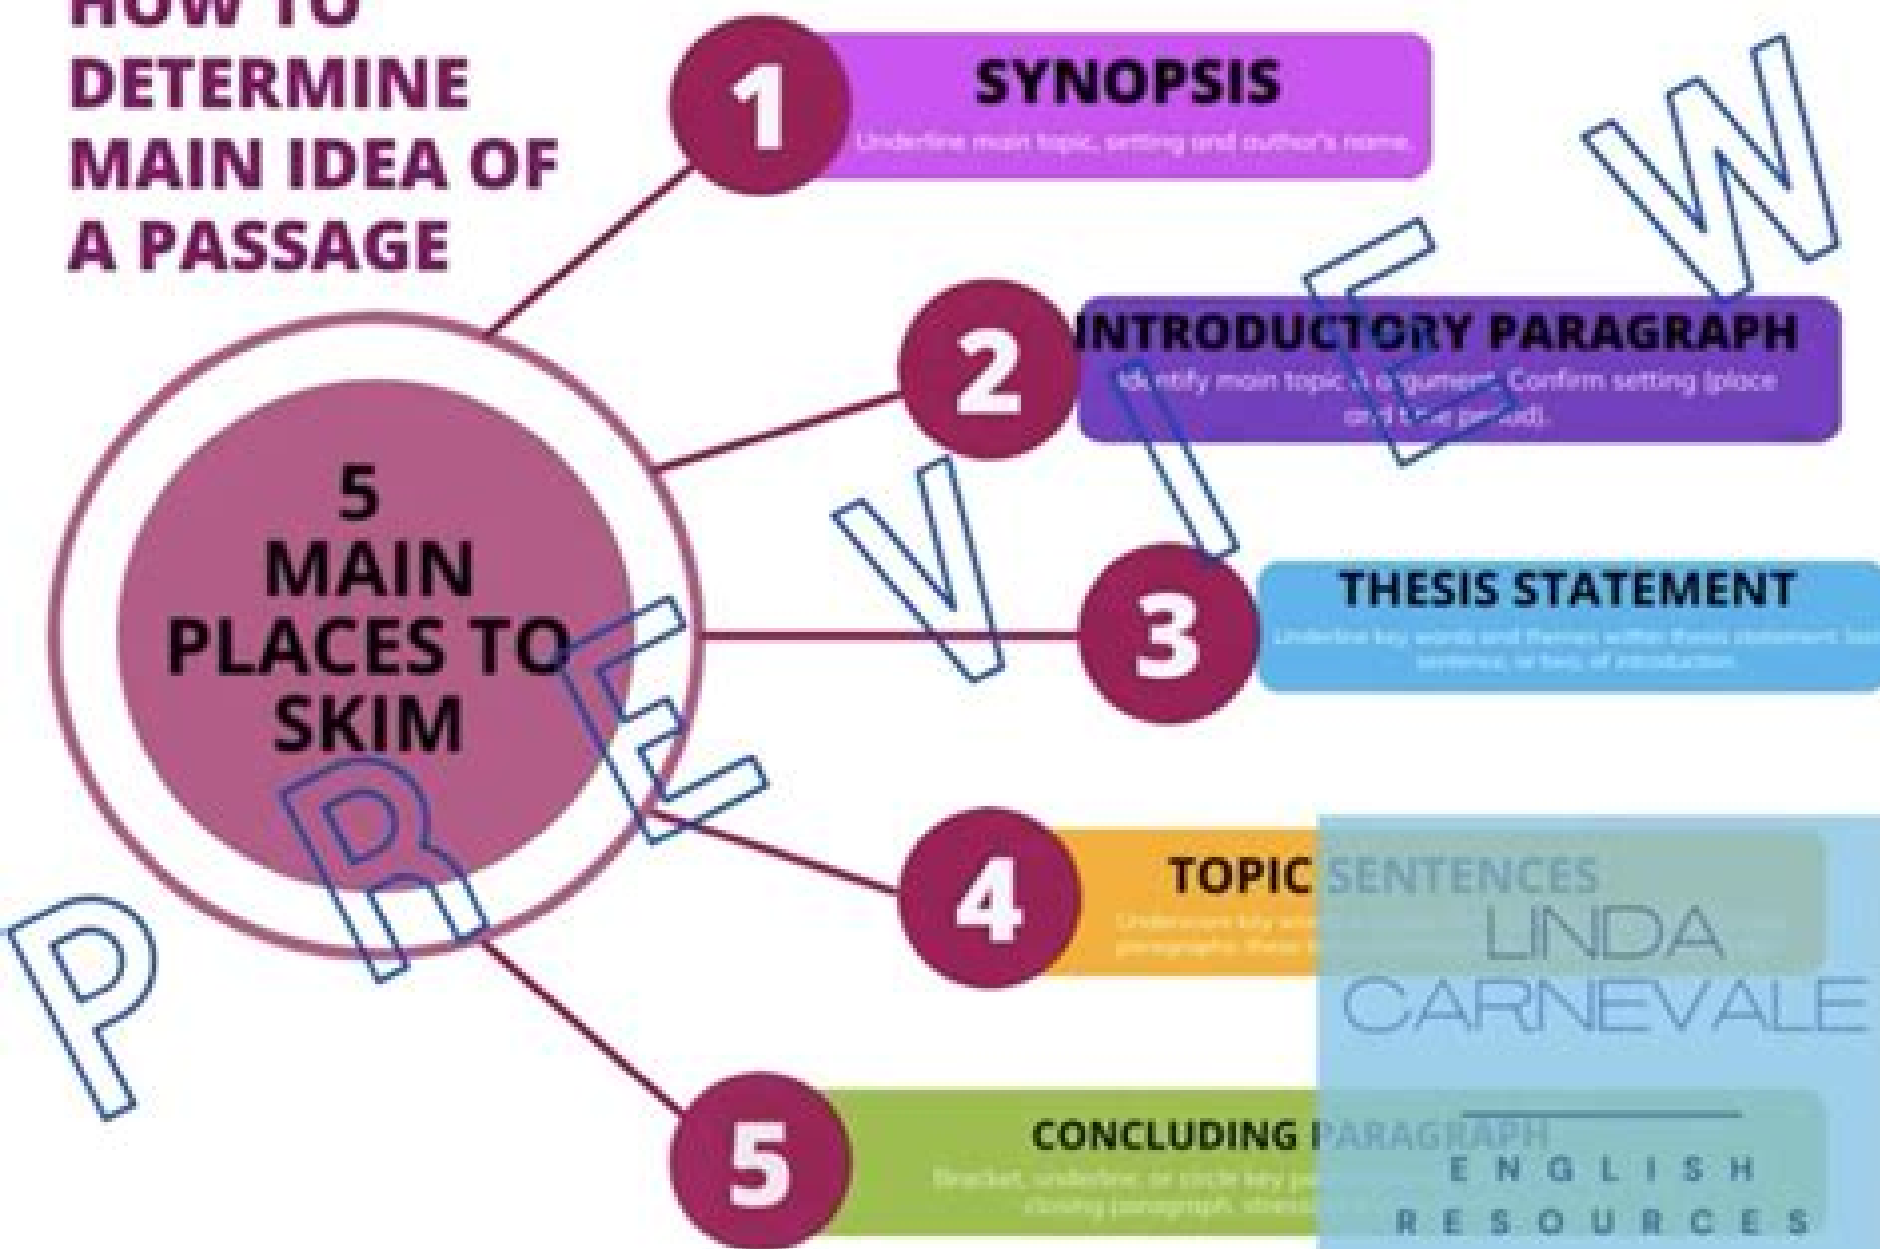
HOW TO DETERMINE MAIN IDEA OF A PASSAGE

5 MAIN PLACES TO SKIM

1 SYNOPSIS
Underline main topic, setting and author's name.

2 INTRODUCTORY PARAGRAPH
Identify main topic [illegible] argument. Confirm setting (place and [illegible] period).

3 THESIS STATEMENT
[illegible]

4 TOPIC SENTENCES
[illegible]

5 CONCLUDING PARAGRAPH
Bracket, underline, or circle key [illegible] closing paragraph, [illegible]

PREVIEW

LINDA CARNEVALE
ENGLISH RESOURCES